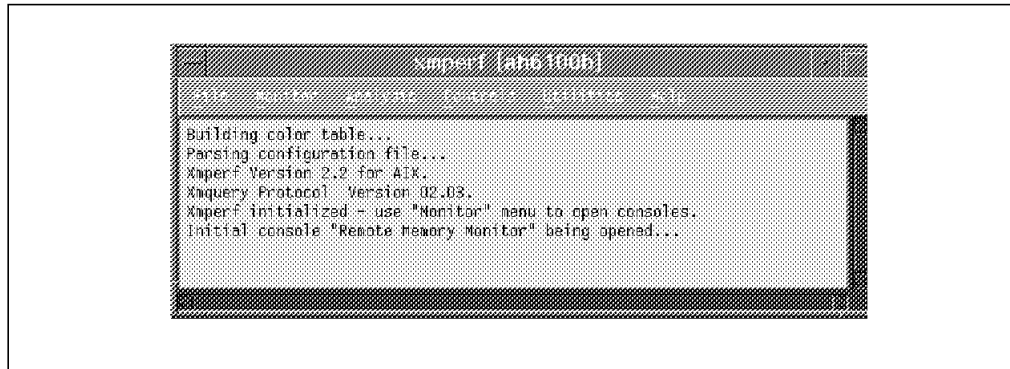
xmperf [ah6100b]

File Monitor Analysis Controls Utilities Help

Building color table...
Parsing configuration file...
Xmperf Version 2.2 for AIX.
Xmquery Protocol Version 02.03.
Xmperf initialized - use "Monitor" menu to open consoles.
Initial console "Remote Memory Monitor" being opened...